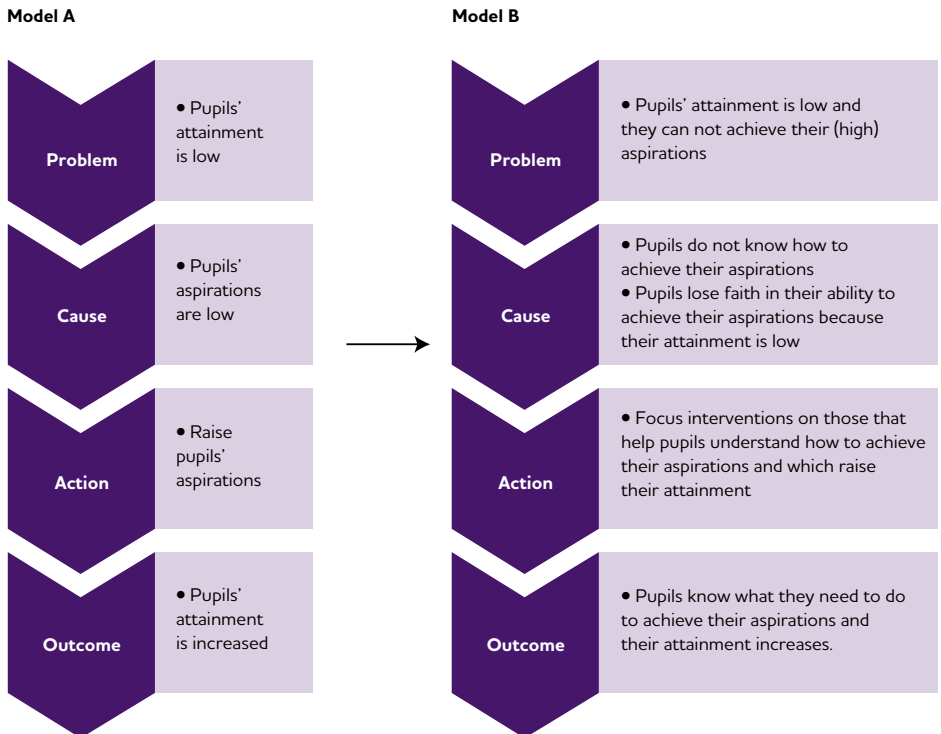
Model A

Problem
• Pupils' attainment is low

Cause
• Pupils' aspirations are low

Action
• Raise pupils' aspirations

Outcome
• Pupils' attainment is increased

Model B

Problem
• Pupils' attainment is low and they can not achieve their (high) aspirations

Cause
• Pupils do not know how to achieve their aspirations
• Pupils lose faith in their ability to achieve their aspirations because their attainment is low

Action
• Focus interventions on those that help pupils understand how to achieve their aspirations and which raise their attainment

Outcome
• Pupils know what they need to do to achieve their aspirations and their attainment increases.